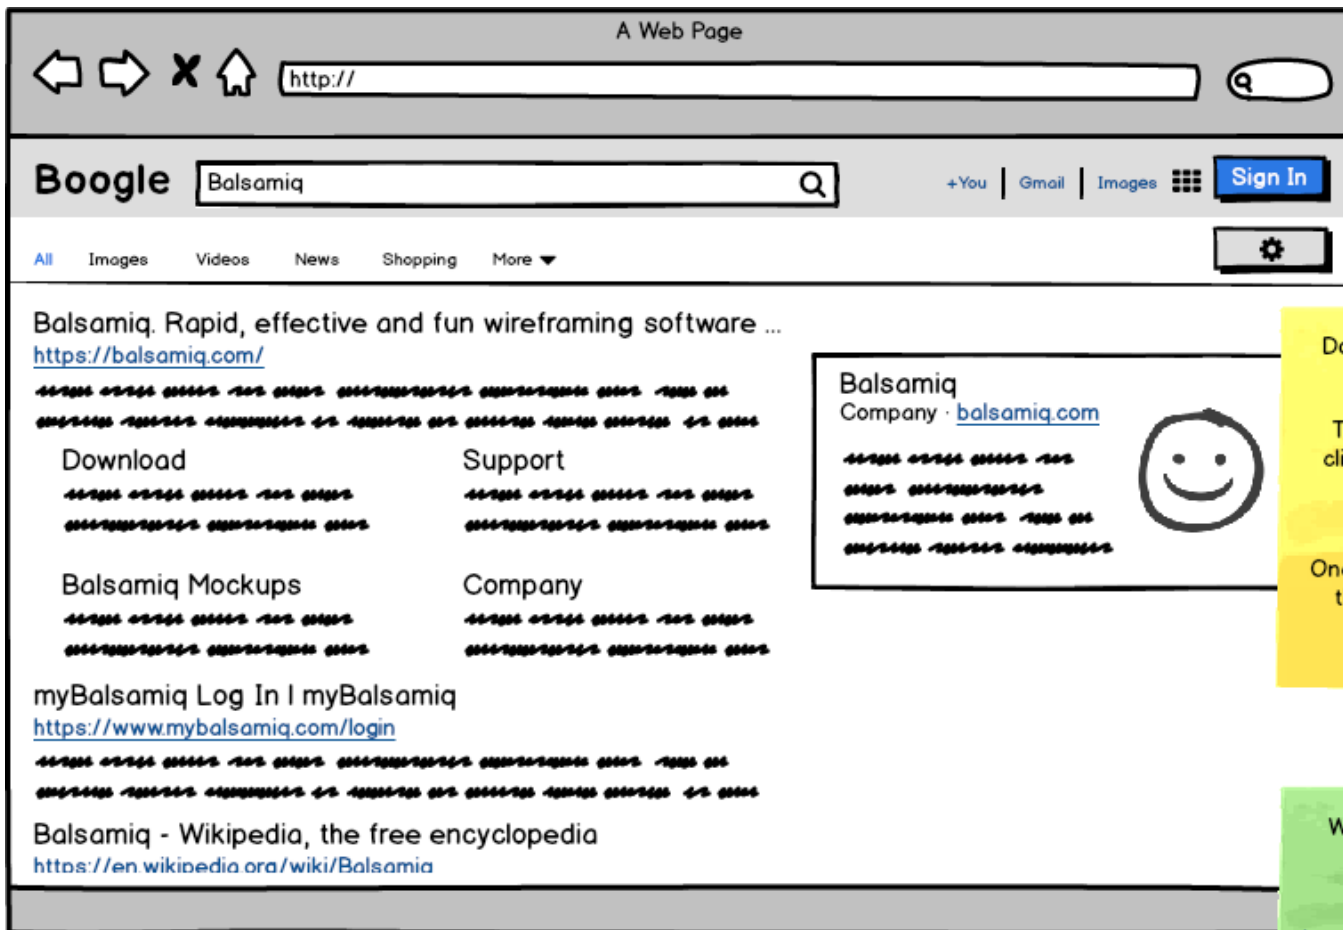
A Web Page

http://

Boogle

Balsamiq

+You | Gmail | Images

Sign In

All Images Videos News Shopping More

Balsamiq. Rapid, effective and fun wireframing software ...
https://balsamiq.com/

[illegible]

Download
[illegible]

Support
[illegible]

Balsamiq Mockups
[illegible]

Company
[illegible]

myBalsamiq Log In | myBalsamiq
https://www.mybalsamiq.com/login

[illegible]

Balsamiq - Wikipedia, the free encyclopedia
https://en.wikipedia.org/wiki/Balsamiq

Balsamiq
Company · balsamiq.com

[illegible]

Do

T
cli

One
t

W